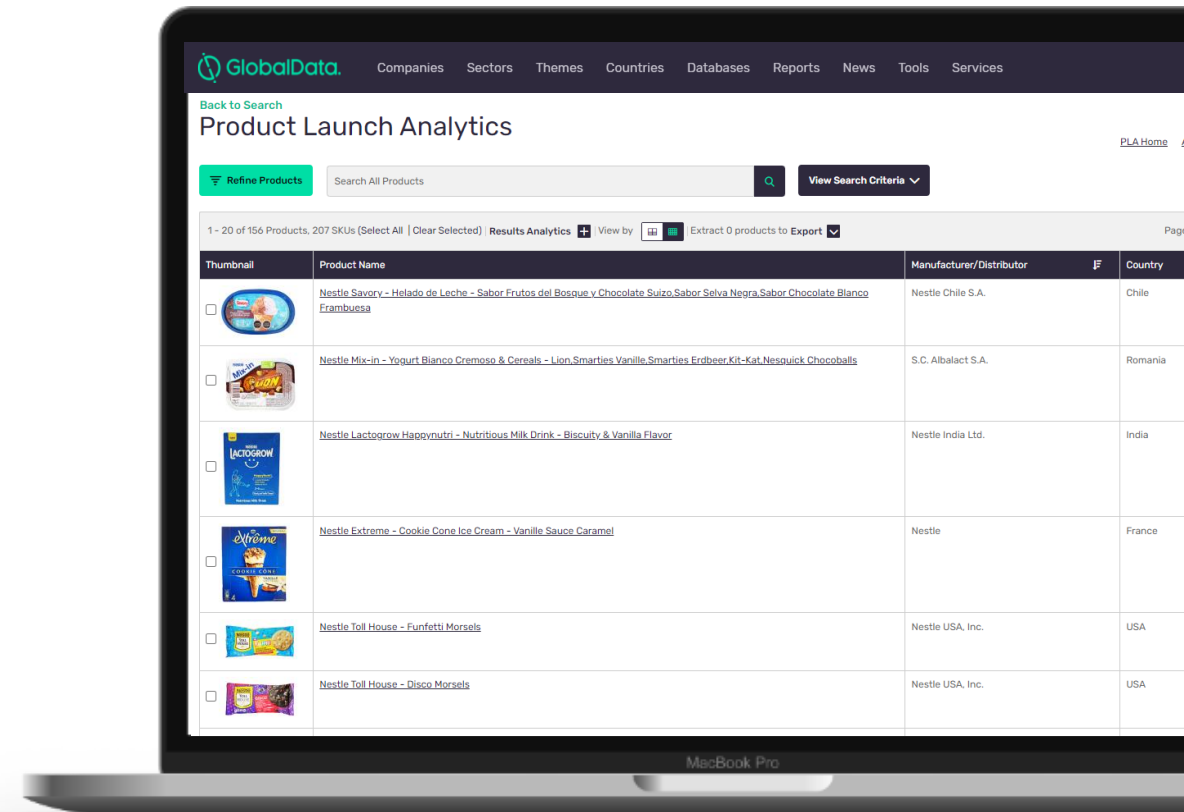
GlobalData. Companies Sectors Themes Countries Databases Reports News Tools Services

Back to Search

Product Launch Analytics

PLA Home

Refine Products

Search All Products

View Search Criteria

1 - 20 of 156 Products, 207 SKUs (Select All | Clear Selected) | Results Analytics | View by | Extract 0 products to Export

Page

| Thumbnail | Product Name | Manufacturer/Distributor | Country |
|---|---|---|---|
| | Nestle Savory - Helado de Leche - Sabor Frutos del Bosque y Chocolate Suizo,Sabor Selva Negra,Sabor Chocolate Blanco Frambuesa | Nestle Chile S.A. | Chile |
| | Nestle Mix-in - Yogurt Bianco Cremoso & Cereals - Lion,Smarties Vanille,Smarties Erdbeer,Kit-Kat,Nesquick Chocoballs | S.C. Albalact S.A. | Romania |
| | Nestle Lactogrow Happynutri - Nutritious Milk Drink - Biscuity & Vanilla Flavor | Nestle India Ltd. | India |
| | Nestle Extreme - Cookie Cone Ice Cream - Vanille Sauce Caramel | Nestle | France |
| | Nestle Toll House - Funfetti Morsels | Nestle USA, Inc. | USA |
| | Nestle Toll House - Disco Morsels | Nestle USA, Inc. | USA |

MacBook Pro